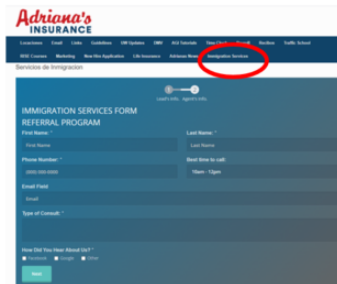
Adriana's INSURANCE

Locations Email Links Guidelines UW Updates DMV ROI Tutorials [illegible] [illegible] Rocket Traffic School

ROC Courses Marketing New Hire Application Life Insurance Adriana News Immigration Services

Servicios de Inmigracion

Lead's Info Agent's Info

IMMIGRATION SERVICES FORM REFERRAL PROGRAM

First Name: *
First Name

Last Name: *
Last Name

Phone Number: *
(000) 000-0000

Best time to call:
10am - 12pm

Email Field
Email

Type of Consult: *

How Did You Hear About Us? *
Facebook Google Other

Next